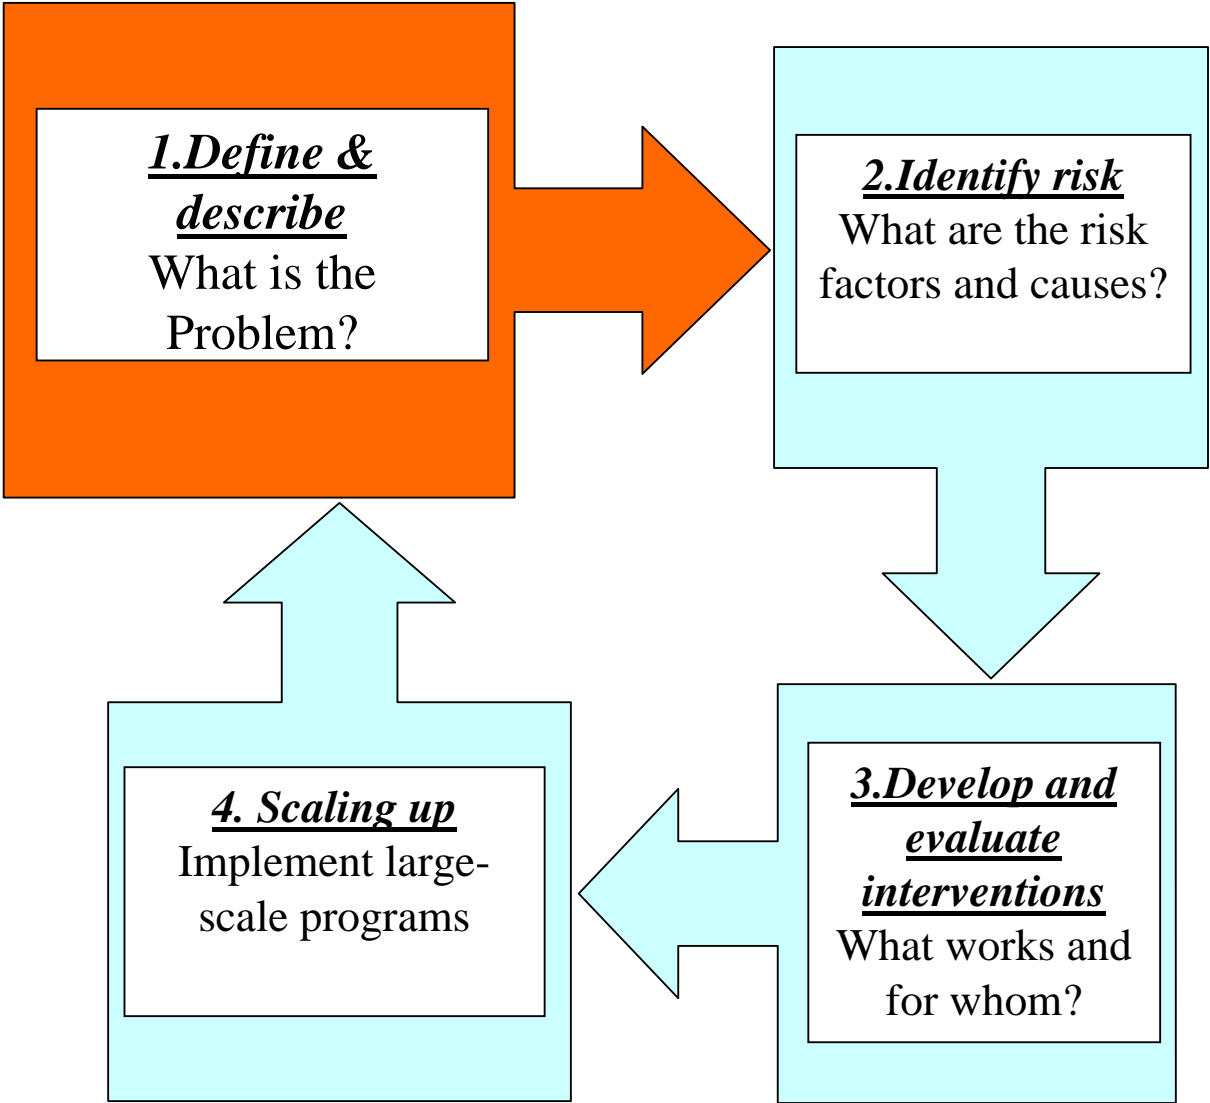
1.Define & describe
What is the Problem?

2.Identify risk
What are the risk factors and causes?

3.Develop and evaluate interventions
What works and for whom?

4. Scaling up
Implement large-scale programs